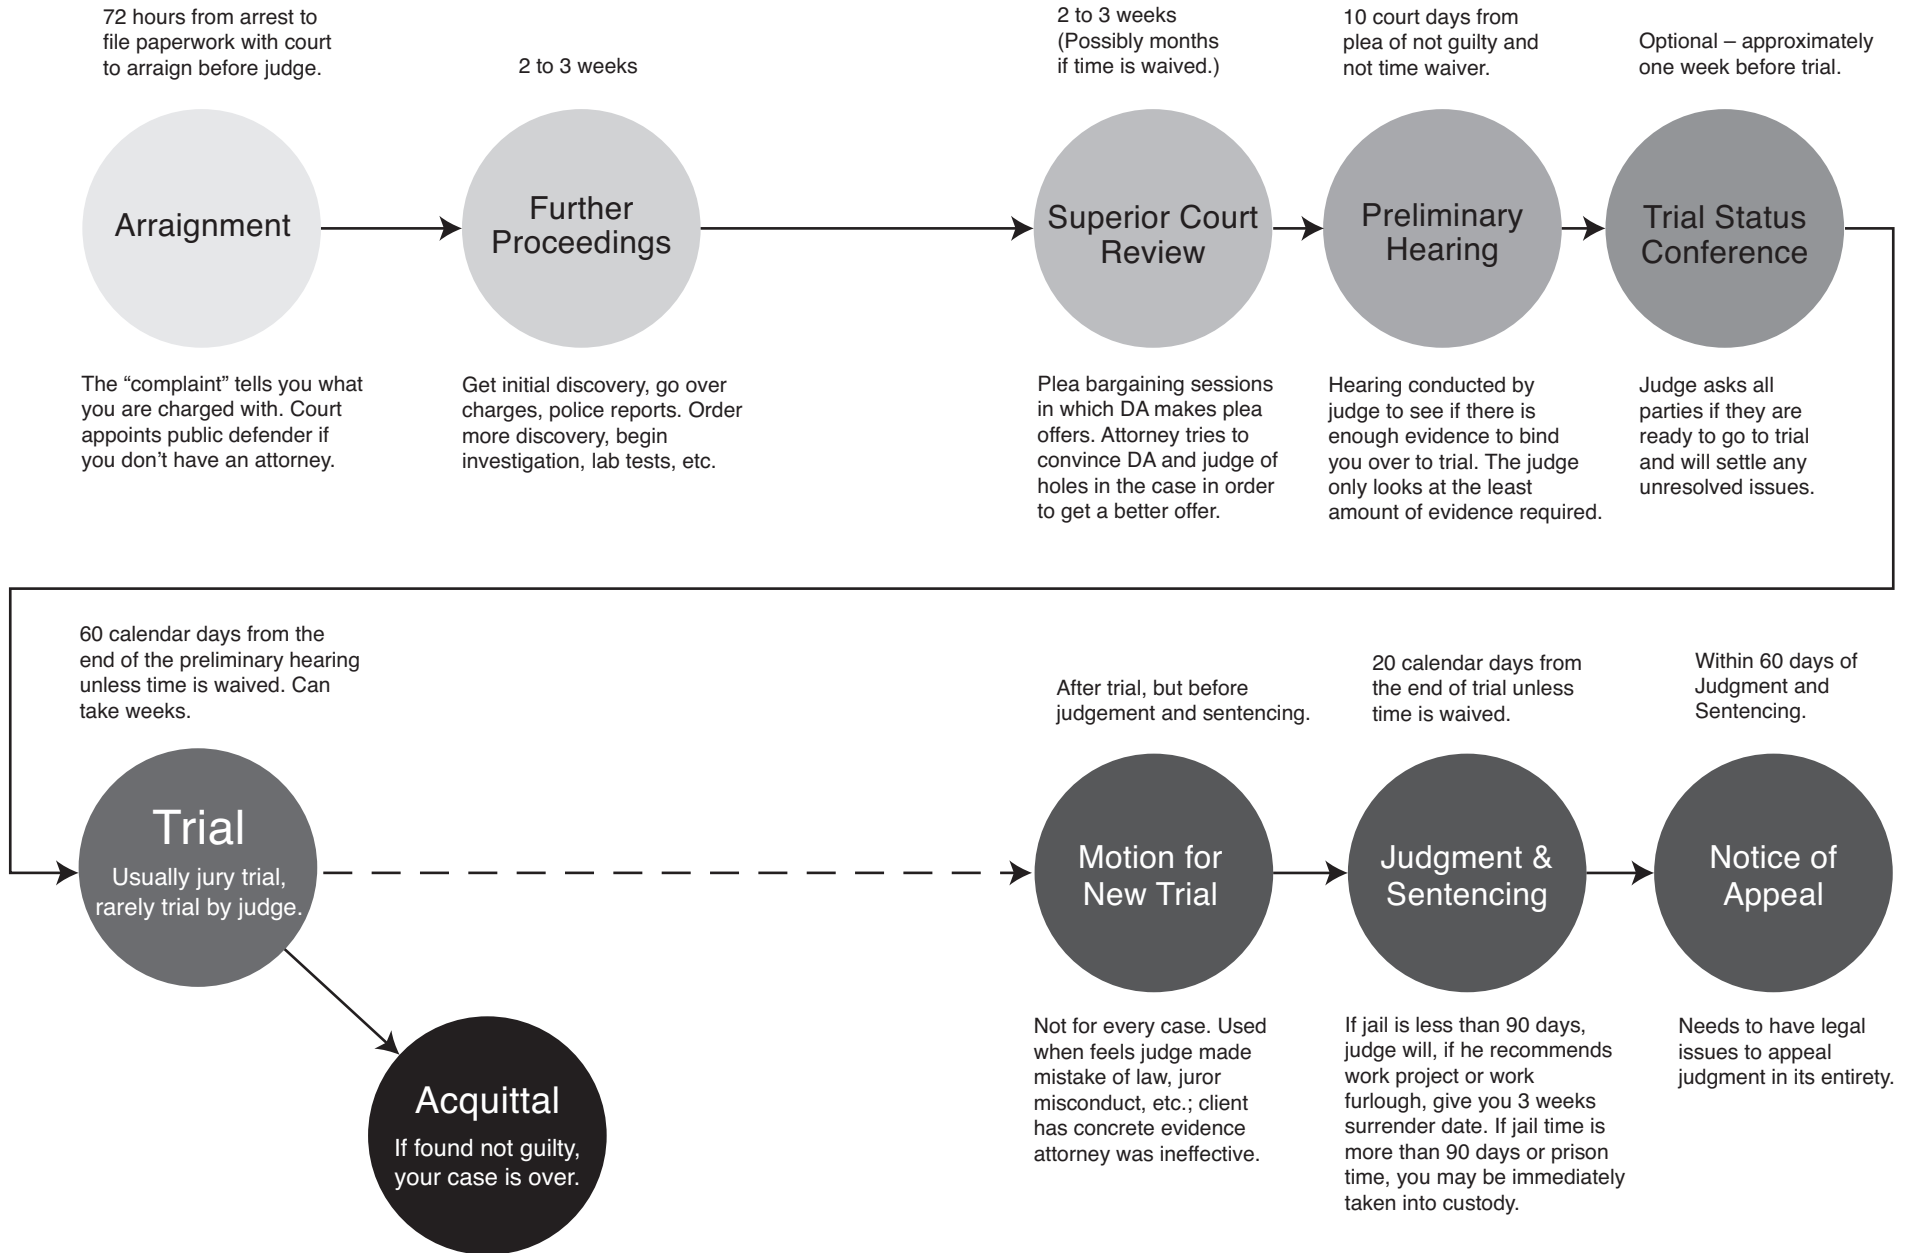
72 hours from arrest to file paperwork with court to arraign before judge.

Arraignment

The "complaint" tells you what you are charged with. Court appoints public defender if you don't have an attorney.

2 to 3 weeks

Further Proceedings

Get initial discovery, go over charges, police reports. Order more discovery, begin investigation, lab tests, etc.

2 to 3 weeks (Possibly months if time is waived.)

Superior Court Review

Plea bargaining sessions in which DA makes plea offers. Attorney tries to convince DA and judge of holes in the case in order to get a better offer.

10 court days from plea of not guilty and not time waiver.

Preliminary Hearing

Hearing conducted by judge to see if there is enough evidence to bind you over to trial. The judge only looks at the least amount of evidence required.

Optional – approximately one week before trial.

Trial Status Conference

Judge asks all parties if they are ready to go to trial and will settle any unresolved issues.

60 calendar days from the end of the preliminary hearing unless time is waived. Can take weeks.

Trial

Usually jury trial, rarely trial by judge.

Acquittal

If found not guilty, your case is over.

After trial, but before judgement and sentencing.

Motion for New Trial

Not for every case. Used when feels judge made mistake of law, juror misconduct, etc.; client has concrete evidence attorney was ineffective.

20 calendar days from the end of trial unless time is waived.

Judgment & Sentencing

If jail is less than 90 days, judge will, if he recommends work project or work furlough, give you 3 weeks surrender date. If jail time is more than 90 days or prison time, you may be immediately taken into custody.

Within 60 days of Judgment and Sentencing.

Notice of Appeal

Needs to have legal issues to appeal judgment in its entirety.